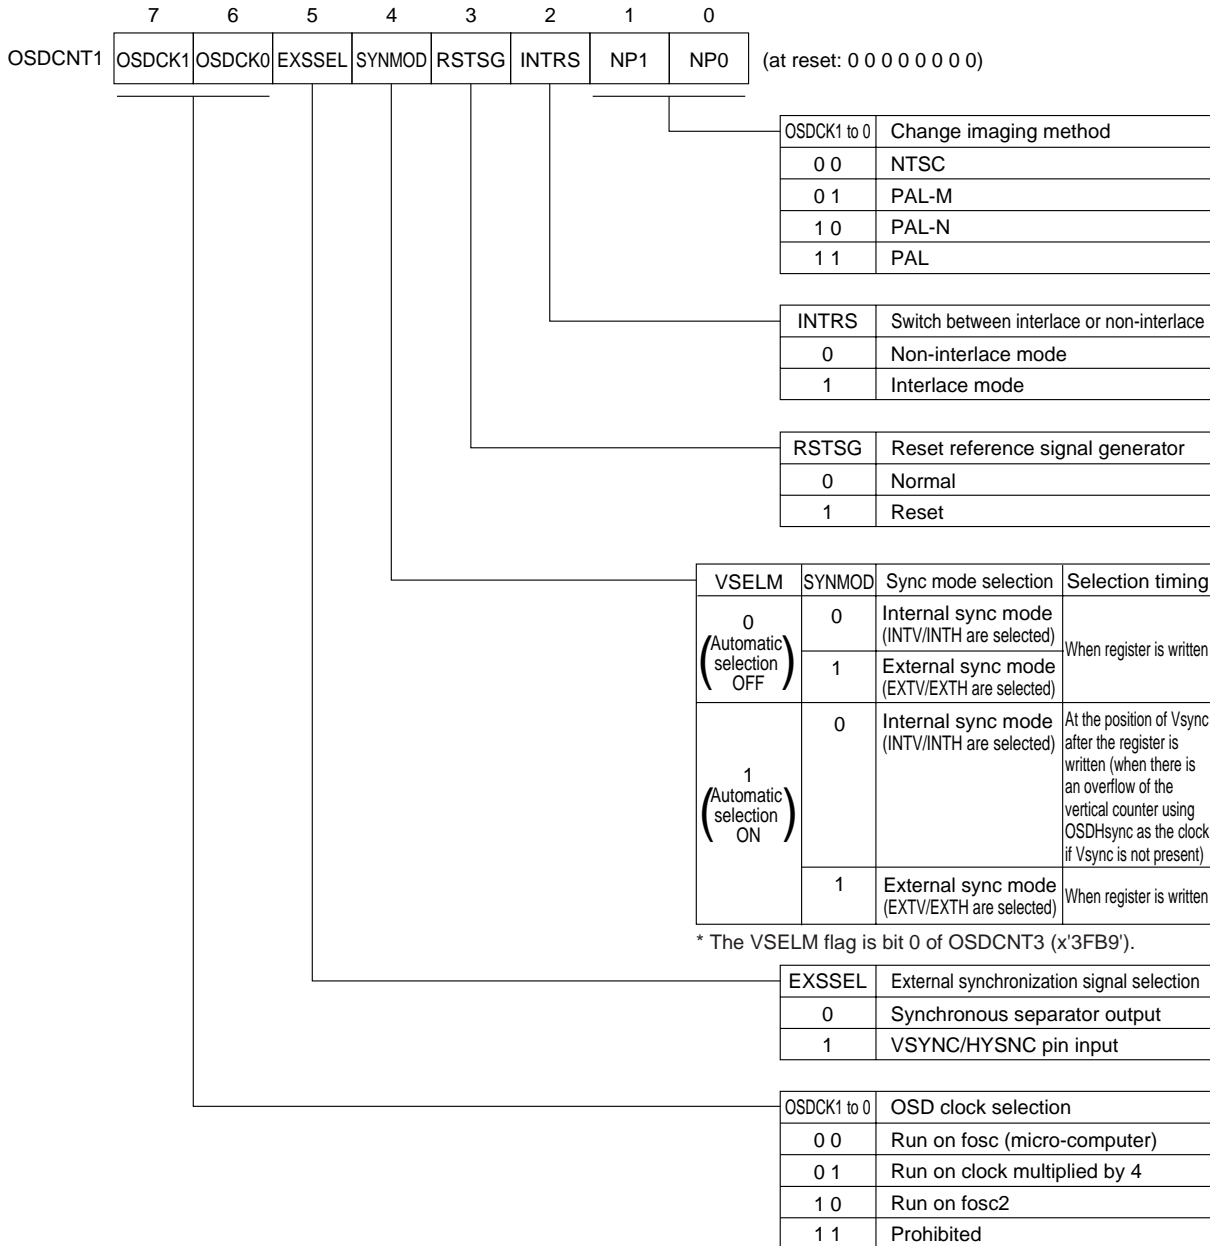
| | 7 | 6 | 5 | 4 | 3 | 2 | 1 | 0 | |
|---|---|---|---|---|---|---|---|---|---|
| OSDCNT1 | OSDCK1 | OSDCK0 | EXSSEL | SYNMOD | RSTSG | INTRS | NP1 | NP0 | (at reset: 0 0 0 0 0 0 0 0) |

| OSDCK1 to 0 | Change imaging method |
|---|---|
| 0 0 | NTSC |
| 0 1 | PAL-M |
| 1 0 | PAL-N |
| 1 1 | PAL |

| INTRS | Switch between interlace or non-interlace |
|---|---|
| 0 | Non-interlace mode |
| 1 | Interlace mode |

| RSTSG | Reset reference signal generator |
|---|---|
| 0 | Normal |
| 1 | Reset |

| VSELM | SYNMOD | Sync mode selection | Selection timing |
|---|---|---|---|
| 0 (Automatic selection OFF) | 0 | Internal sync mode (INTV/INTH are selected) | When register is written |
| | 1 | External sync mode (EXTV/EXTH are selected) | |
| 1 (Automatic selection ON) | 0 | Internal sync mode (INTV/INTH are selected) | At the position of Vsync after the register is written (when there is an overflow of the vertical counter using OSDHsync as the clock if Vsync is not present) |
| | 1 | External sync mode (EXTV/EXTH are selected) | When register is written |

* The VSELM flag is bit 0 of OSDCNT3 (x'3FB9').

| EXSSEL | External synchronization signal selection |
|---|---|
| 0 | Synchronous separator output |
| 1 | VSYNC/HYSNC pin input |

| OSDCK1 to 0 | OSD clock selection |
|---|---|
| 0 0 | Run on fosc (micro-computer) |
| 0 1 | Run on clock multiplied by 4 |
| 1 0 | Run on fosc2 |
| 1 1 | Prohibited |